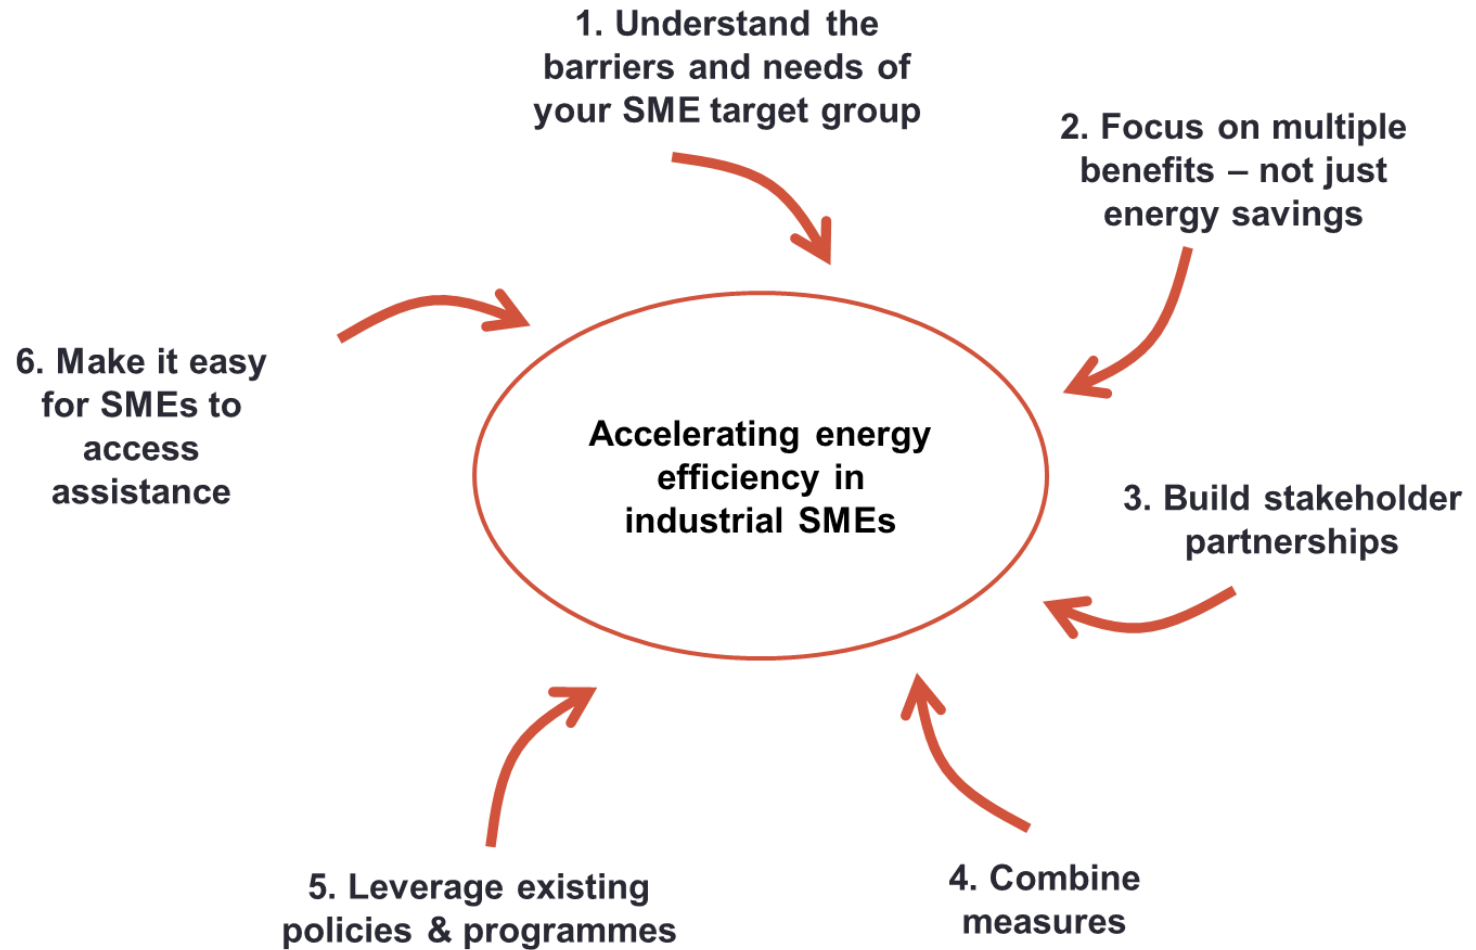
1. Understand the barriers and needs of your SME target group

2. Focus on multiple benefits – not just energy savings

6. Make it easy for SMEs to access assistance

Accelerating energy efficiency in industrial SMEs

3. Build stakeholder partnerships

5. Leverage existing policies & programmes

4. Combine measures